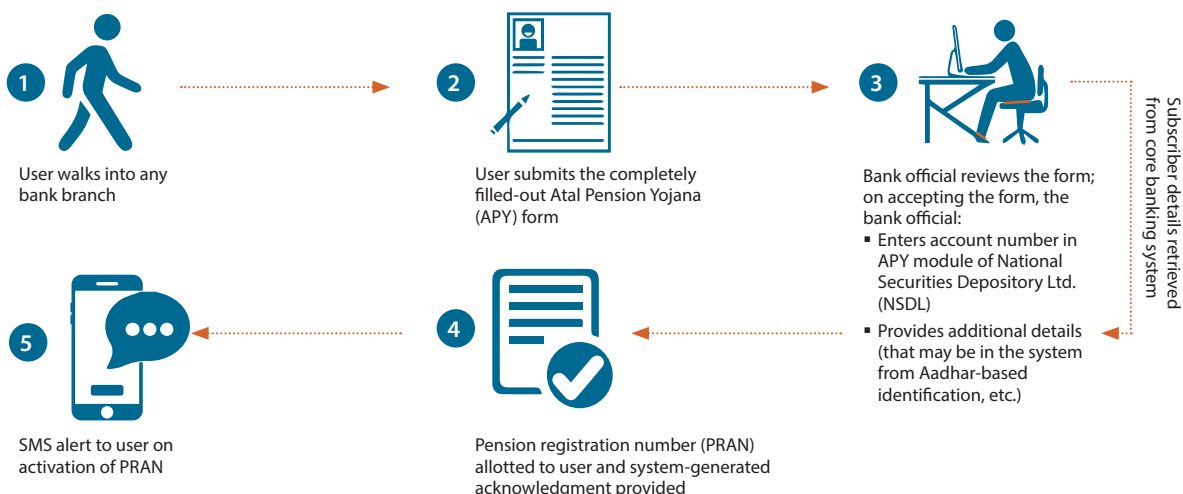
1

User walks into any bank branch

2

User submits the completely filled-out Atal Pension Yojana (APY) form

3

Bank official reviews the form; on accepting the form, the bank official:

▪ Enters account number in APY module of National Securities Depository Ltd. (NSDL)

▪ Provides additional details (that may be in the system from Aadhar-based identification, etc.)

Subscriber details retrieved from core banking system

4

Pension registration number (PRAN) allotted to user and system-generated acknowledgment provided

5

SMS alert to user on activation of PRAN